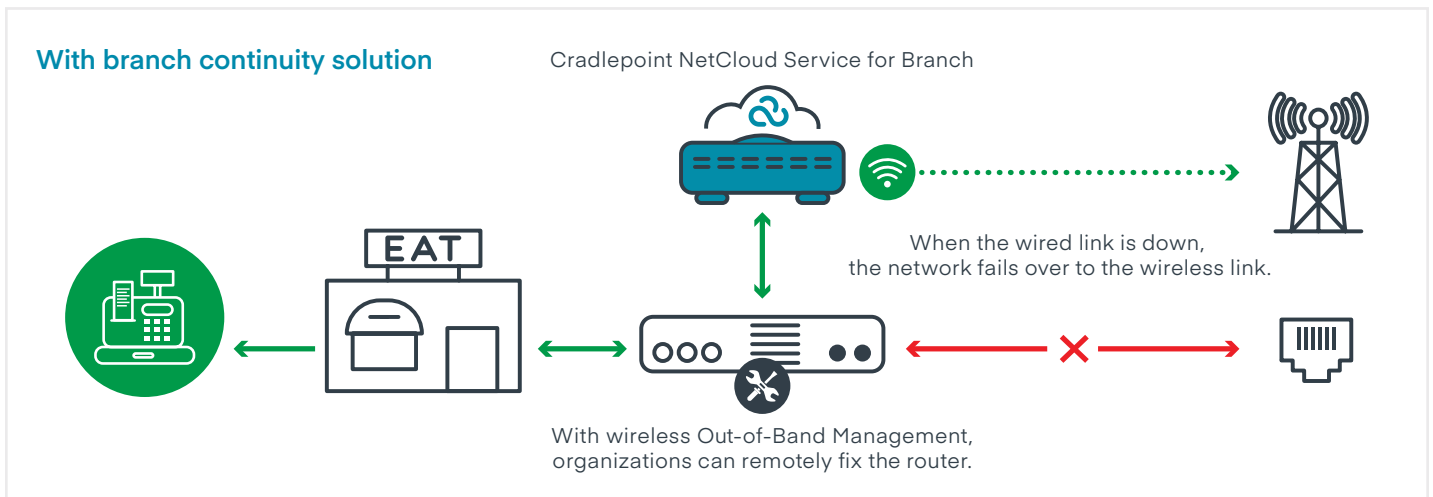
With branch continuity solution

Cradlepoint NetCloud Service for Branch

EAT

When the wired link is down, the network fails over to the wireless link.

With wireless Out-of-Band Management, organizations can remotely fix the router.